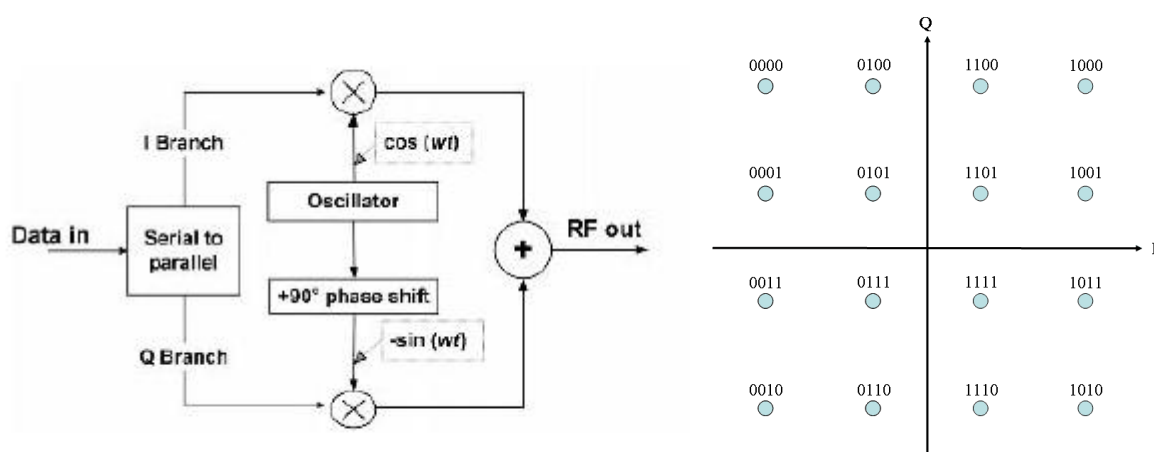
I Branch

cos (*wt*)

Oscillator

Data in

Serial to parallel

RF out

+

+90° phase shift

-sin (*wt*)

Q Branch

Q

I

| 0000 | 0100 | 1100 | 1000 |
|---|---|---|---|
| 0001 | 0101 | 1101 | 1001 |
| 0011 | 0111 | 1111 | 1011 |
| 0010 | 0110 | 1110 | 1010 |